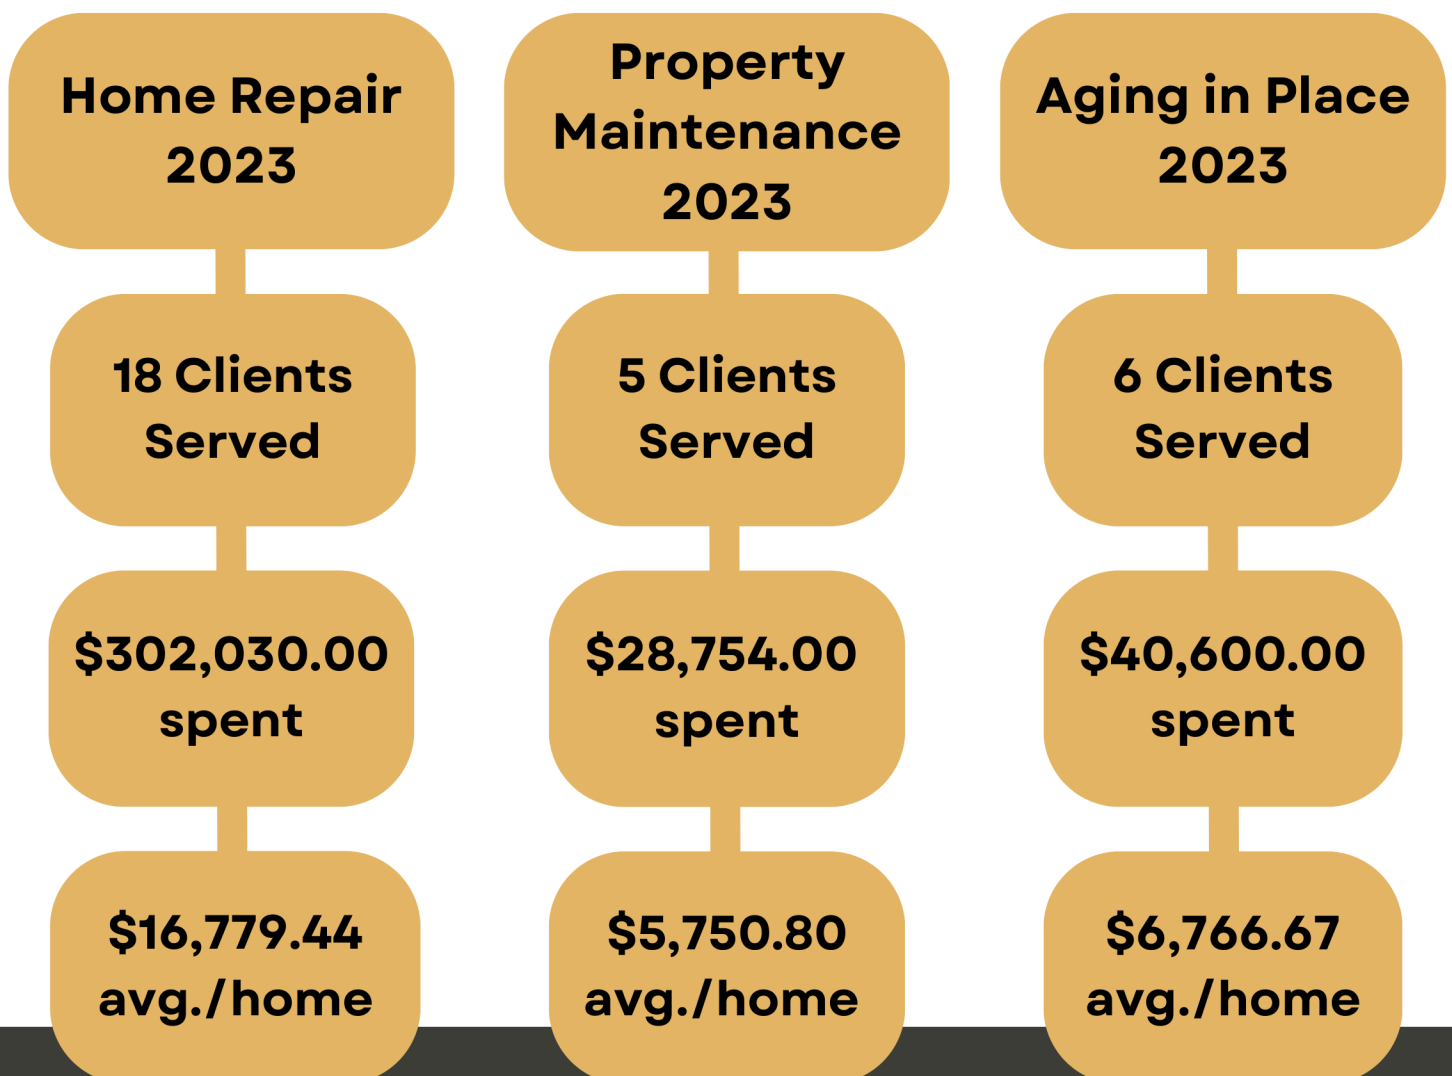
Home Repair 2023

18 Clients Served

$302,030.00 spent

$16,779.44 avg./home

Property Maintenance 2023

5 Clients Served

$28,754.00 spent

$5,750.80 avg./home

Aging in Place 2023

6 Clients Served

$40,600.00 spent

$6,766.67 avg./home